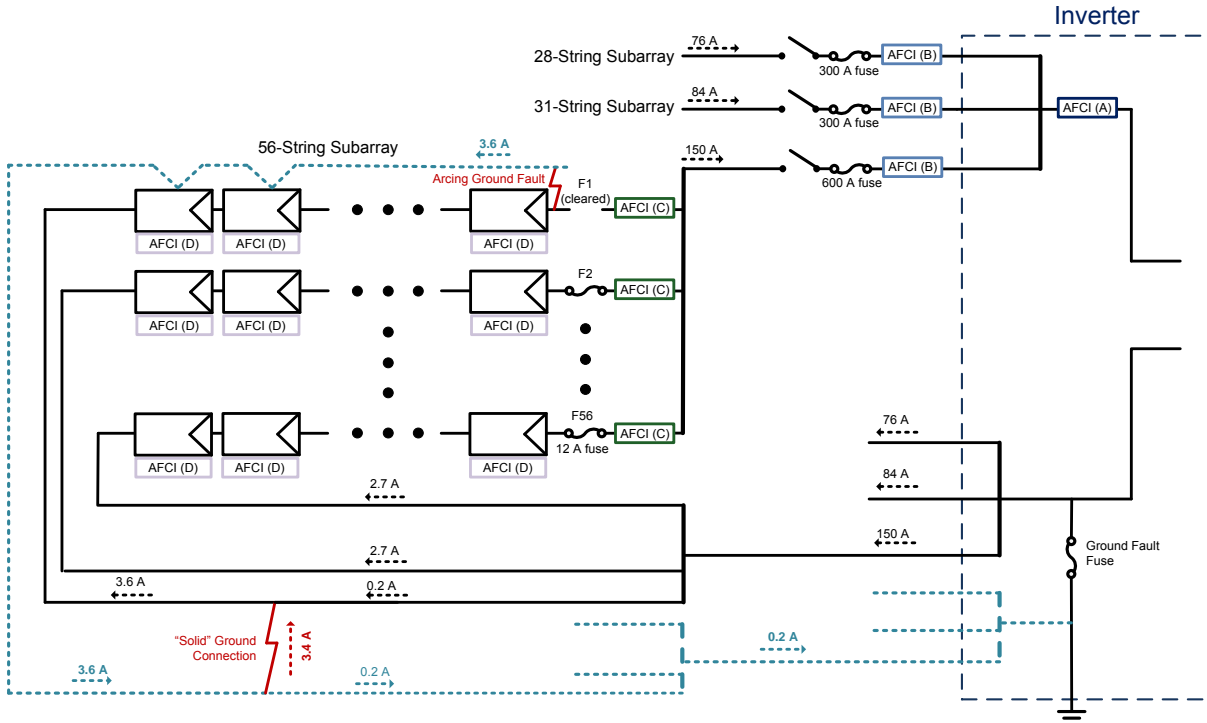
Inverter

28-String Subarray
76 A
300 A fuse
AFCI (B)

31-String Subarray
84 A
300 A fuse
AFCI (B)
AFCI (A)

150 A
600 A fuse
AFCI (B)

56-String Subarray
3.6 A
Arcing Ground Fault
F1 (cleared)
AFCI (C)
AFCI (D) AFCI (D) AFCI (D)

F2
AFCI (C)
AFCI (D) AFCI (D) AFCI (D)

F56
12 A fuse
AFCI (C)
AFCI (D) AFCI (D) AFCI (D)

76 A
84 A
150 A
2.7 A
2.7 A
3.6 A
0.2 A

Ground Fault Fuse

"Solid" Ground Connection
3.4 A
0.2 A
3.6 A
0.2 A